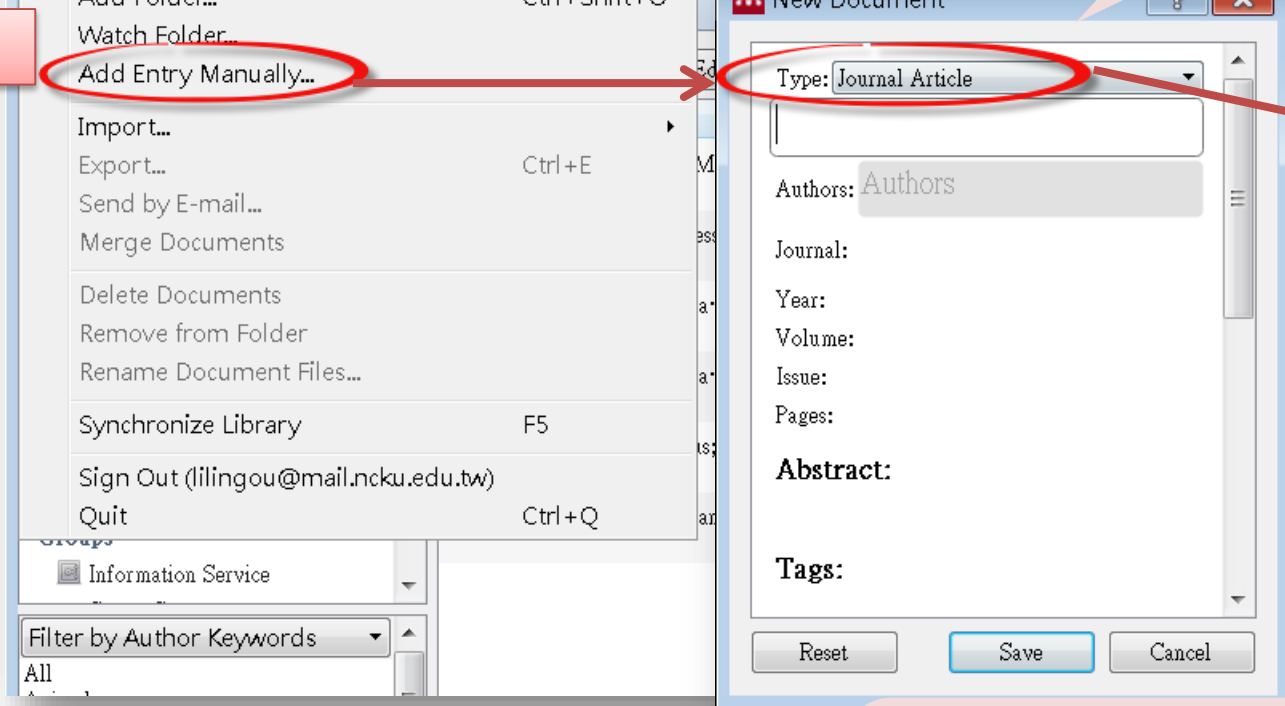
Add Folder... Ctrl+Shift+O
Watch Folder...
Add Entry Manually...
Import...
Export... Ctrl+E
Send by E-mail...
Merge Documents
Delete Documents
Remove from Folder
Rename Document Files...
Synchronize Library F5
Sign Out (lilingou@mail.ncku.edu.tw)
Quit Ctrl+Q

Groups
Information Service

Filter by Author Keywords
All

New Document
Type: Journal Article
Authors: Authors
Journal:
Year:
Volume:
Issue:
Pages:
Abstract:
Tags:
Reset
Save
Cancel